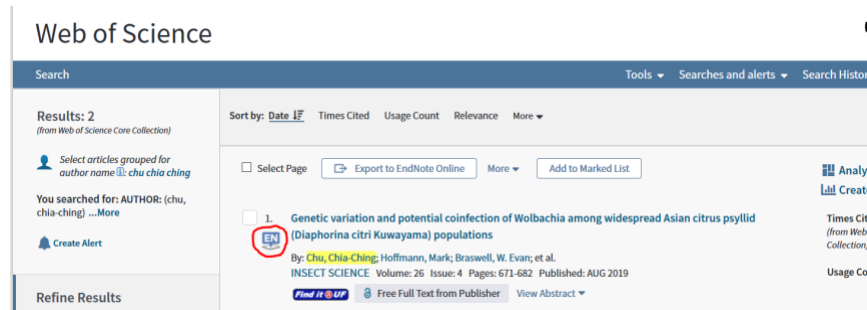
Web of Science

Search

Tools ▾ Searches and alerts ▾ Search Histor

Results: 2
(from Web of Science Core Collection)

Select articles grouped for author name: chu chia ching

You searched for: AUTHOR: (chu, chia-ching) ...More

Create Alert

Refine Results

Sort by: Date Times Cited Usage Count Relevance More ▾

Select Page Export to EndNote Online More ▾ Add to Marked List

1. Genetic variation and potential coinfection of Wolbachia among widespread Asian citrus psyllid (Diaphorina citri Kuwayama) populations

EN

By: Chu, Chia-Ching; Hoffmann, Mark; Braswell, W. Evan; et al.
INSECT SCIENCE Volume: 26 Issue: 4 Pages: 671-682 Published: AUG 2019

Find it @UF Free Full Text from Publisher View Abstract ▾

Analy
Create

Times Cit
(from Web
Collection

Usage Co